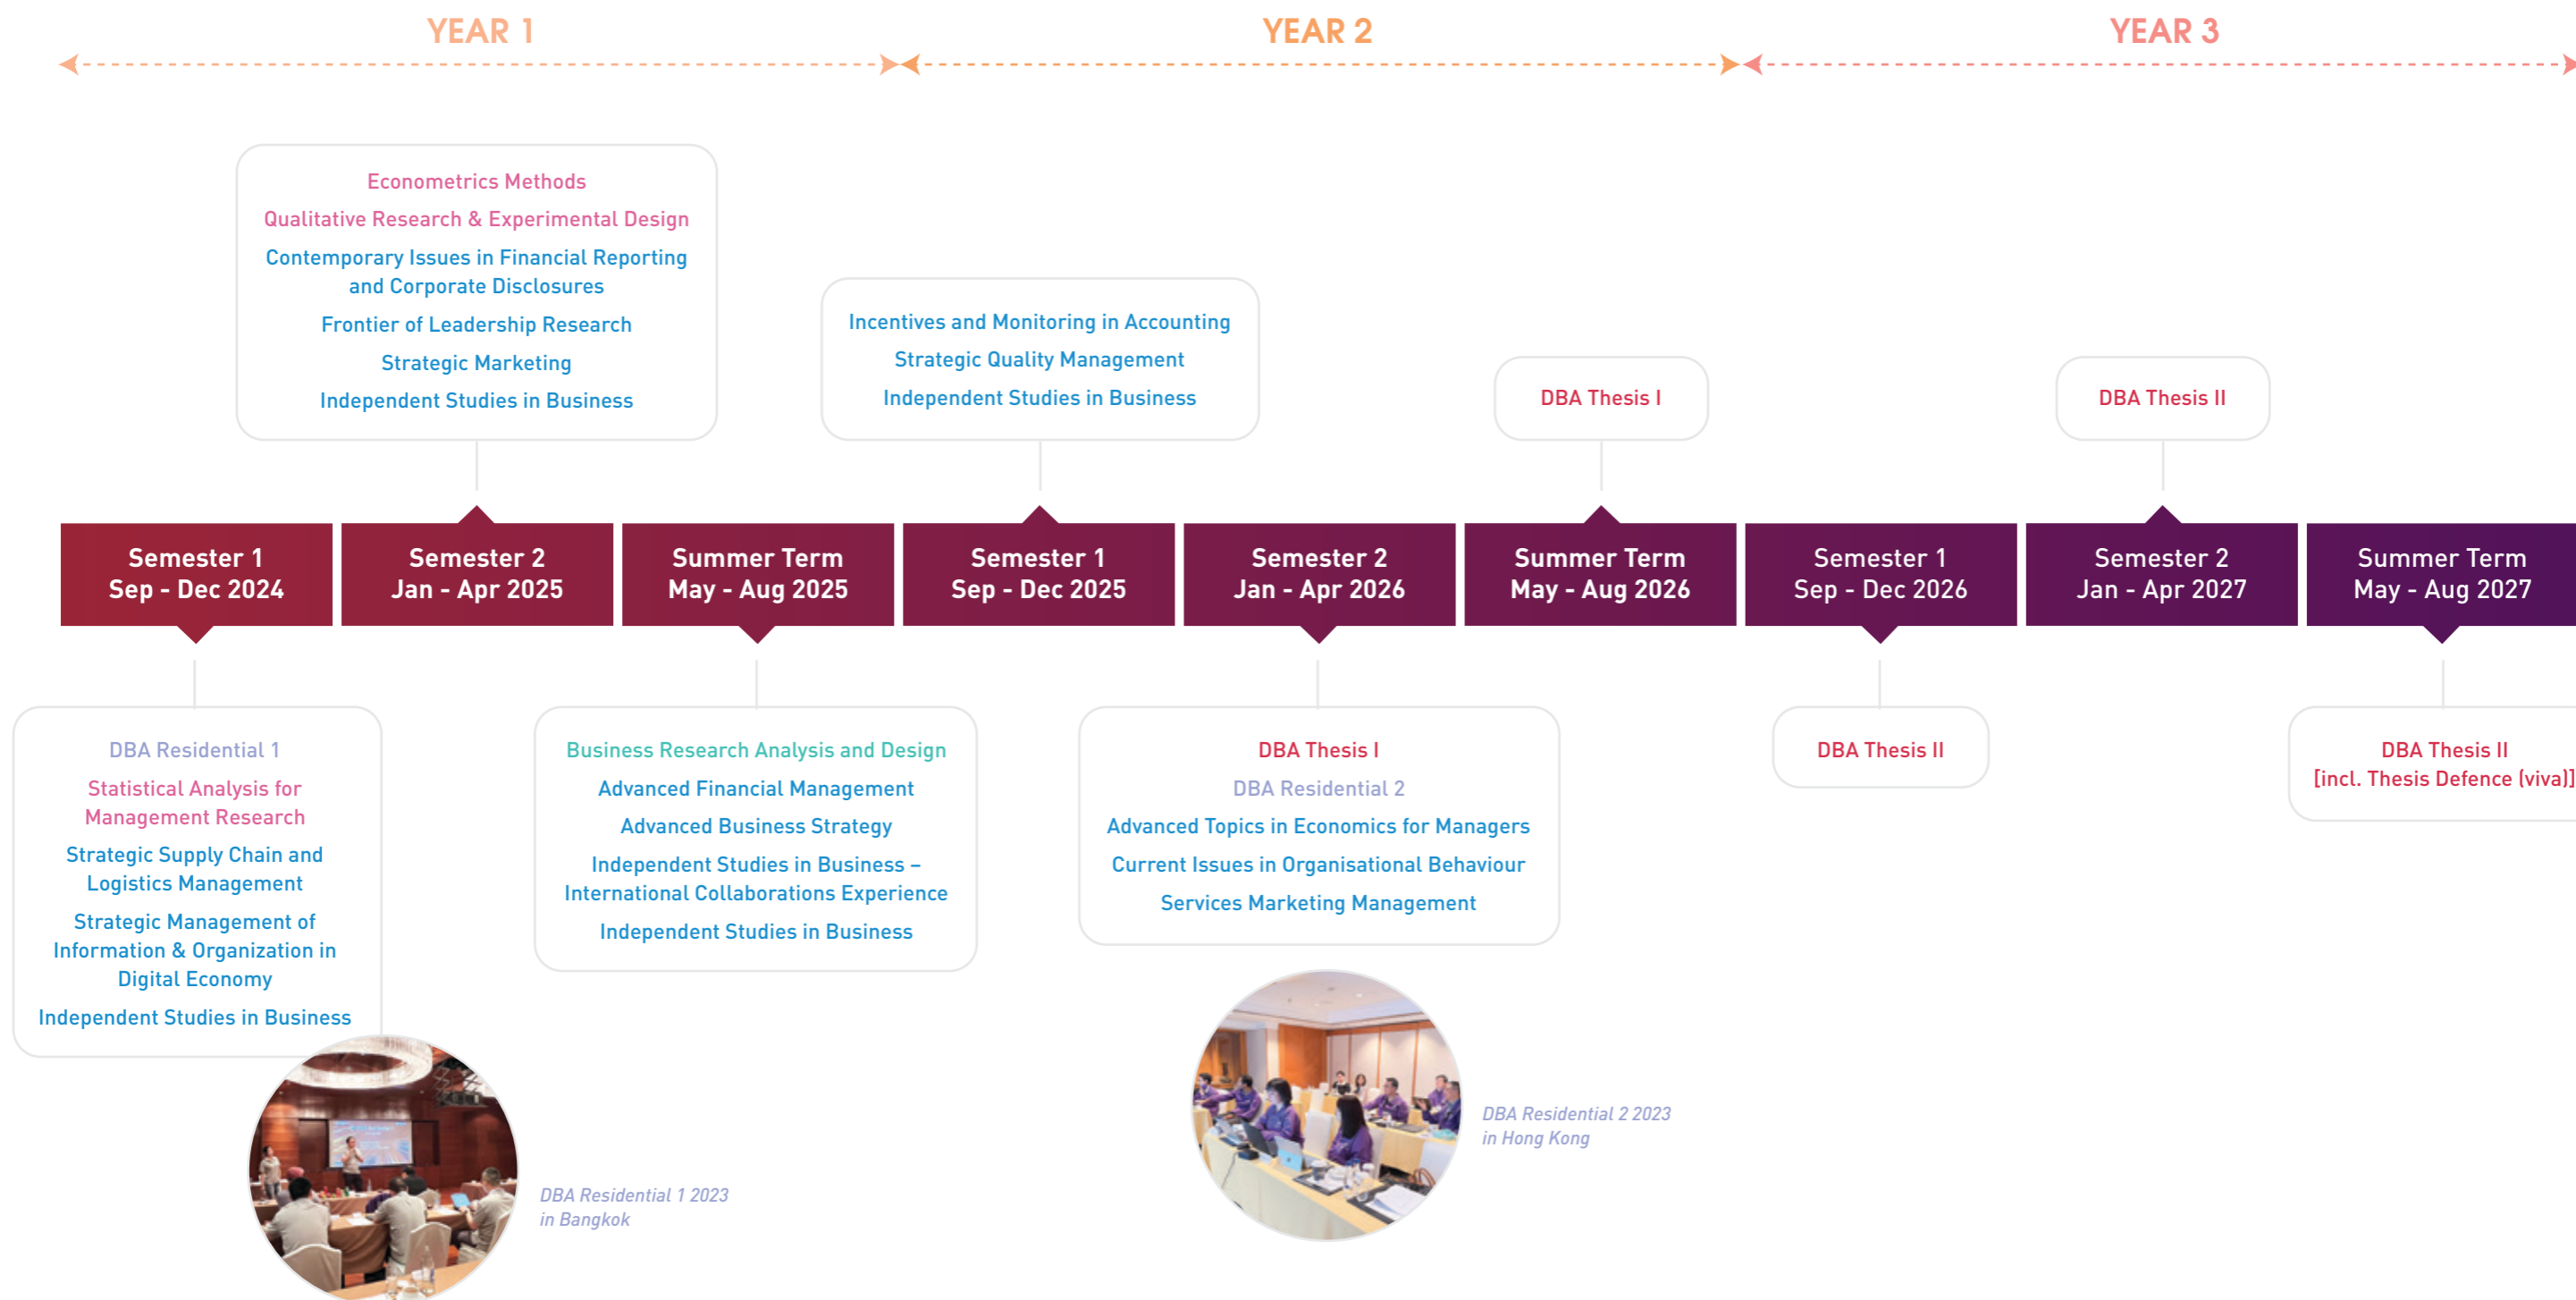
YEAR 1

YEAR 2

YEAR 3

Econometrics Methods
Qualitative Research & Experimental Design
Contemporary Issues in Financial Reporting and Corporate Disclosures
Frontier of Leadership Research
Strategic Marketing
Independent Studies in Business

Incentives and Monitoring in Accounting
Strategic Quality Management
Independent Studies in Business

DBA Thesis I

DBA Thesis II

| Semester 1 Sep - Dec 2024 | Semester 2 Jan - Apr 2025 | Summer Term May - Aug 2025 | Semester 1 Sep - Dec 2025 | Semester 2 Jan - Apr 2026 | Summer Term May - Aug 2026 | Semester 1 Sep - Dec 2026 | Semester 2 Jan - Apr 2027 | Summer Term May - Aug 2027 |
|---|---|---|---|---|---|---|---|---|

DBA Residential 1
Statistical Analysis for Management Research
Strategic Supply Chain and Logistics Management
Strategic Management of Information & Organization in Digital Economy
Independent Studies in Business

Business Research Analysis and Design
Advanced Financial Management
Advanced Business Strategy
Independent Studies in Business – International Collaborations Experience
Independent Studies in Business

DBA Thesis I
DBA Residential 2
Advanced Topics in Economics for Managers
Current Issues in Organisational Behaviour
Services Marketing Management

DBA Thesis II

DBA Thesis II
[incl. Thesis Defence (viva)]

DBA Residential 1 2023 in Bangkok

DBA Residential 2 2023 in Hong Kong